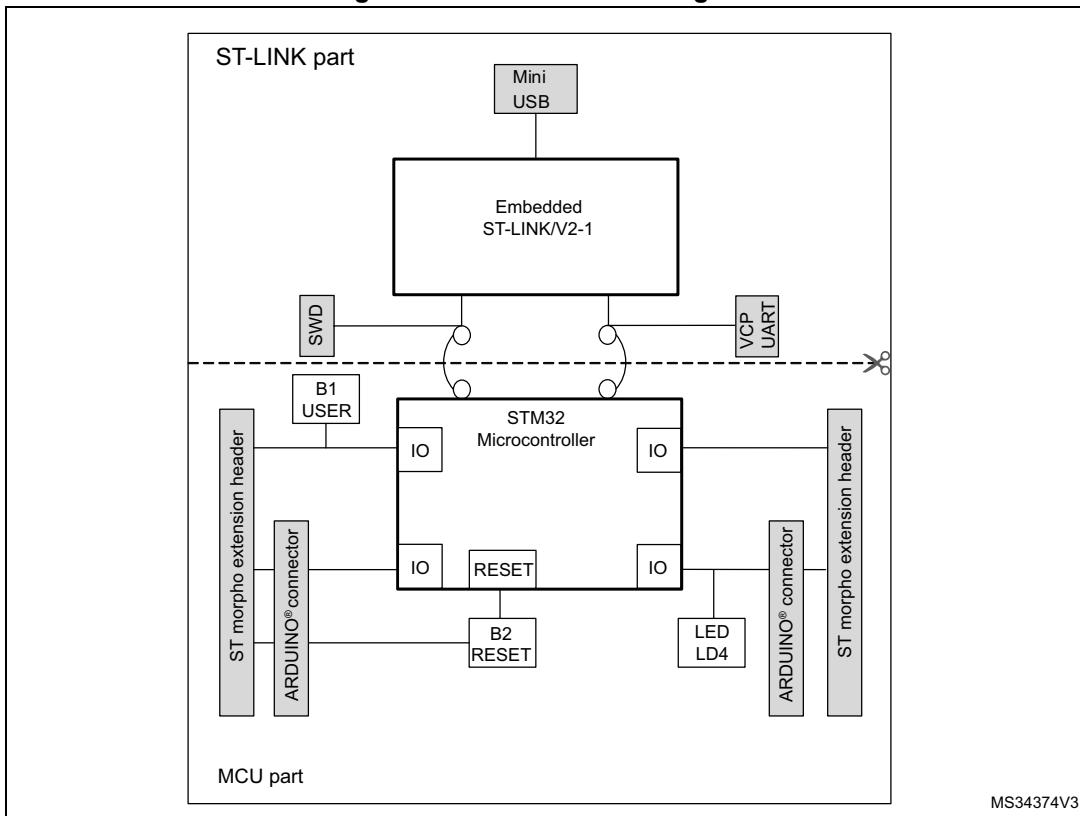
ST-LINK part

Mini USB

Embedded ST-LINK/V2-1

SWD

VCP UART

B1 USER

STM32 Microcontroller

IO

IO

IO

RESET

IO

ST morpho extension header

ARDUINO® connector

B2 RESET

LED LD4

ARDUINO® connector

ST morpho extension header

MCU part

MS34374V3